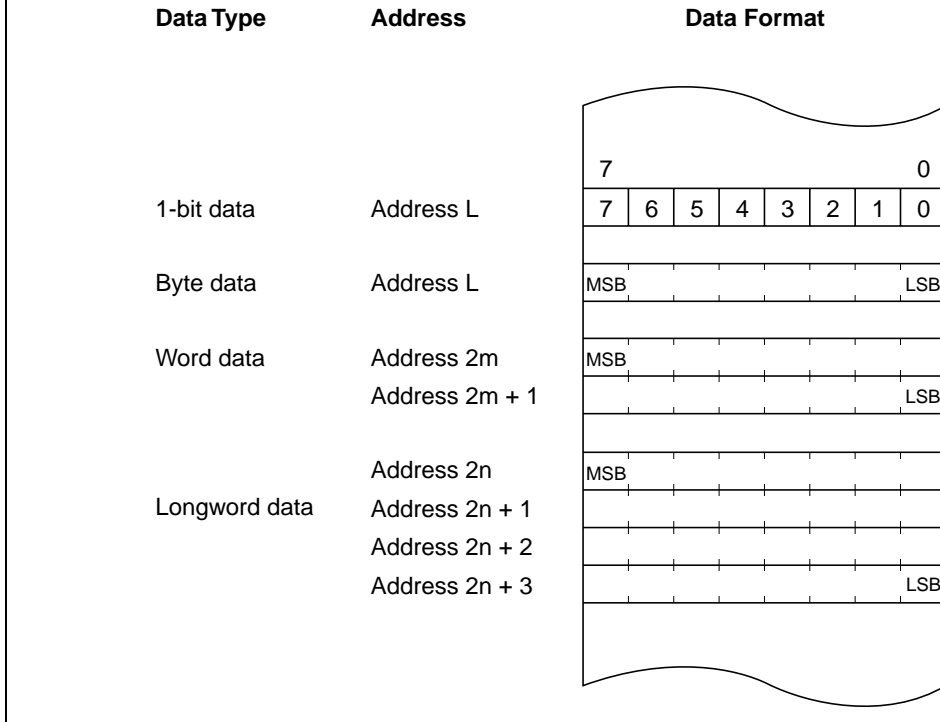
| Data Type | Address | Data Format |
|---|---|---|
| | | 7 0 |
| 1-bit data | Address L | 7 6 5 4 3 2 1 0 |
| Byte data | Address L | MSB LSB |
| Word data | Address 2m | MSB |
| | Address 2m + 1 | LSB |
| | Address 2n | MSB |
| Longword data | Address 2n + 1 | |
| | Address 2n + 2 | |
| | Address 2n + 3 | LSB |